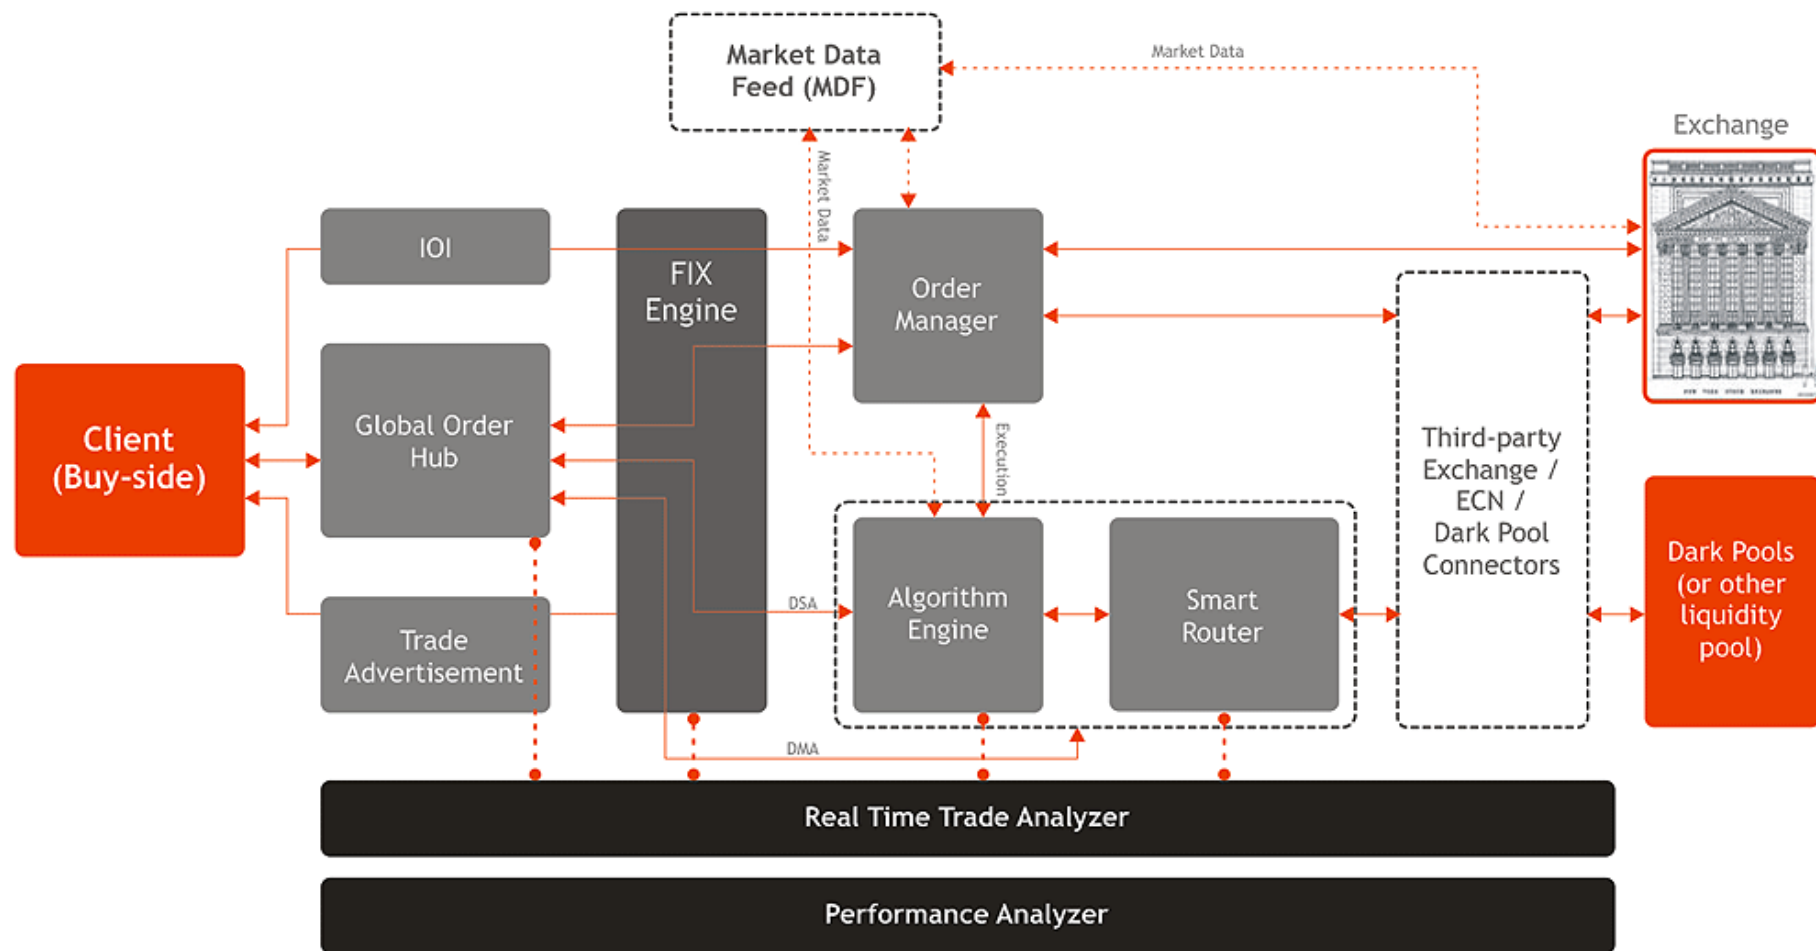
Market Data Feed (MDF)

Market Data

Exchange

Market Data

IOI

FIX Engine

Order Manager

Client (Buy-side)

Global Order Hub

Execution

Third-party Exchange / ECN / Dark Pool Connectors

Dark Pools (or other liquidity pool)

DSA

Algorithm Engine

Smart Router

Trade Advertisement

DMA

Real Time Trade Analyzer

Performance Analyzer